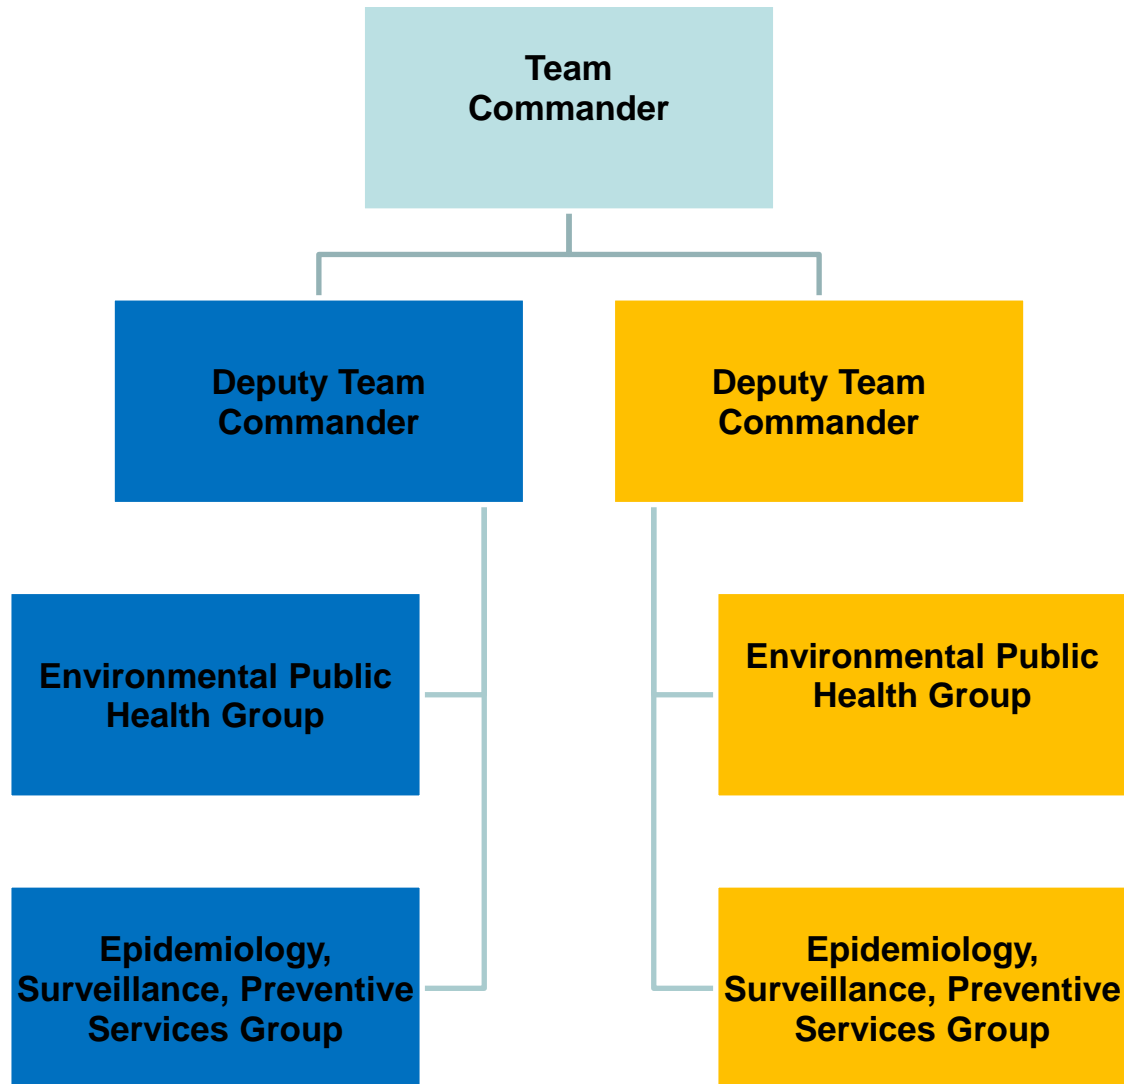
Team Commander

Deputy Team Commander

Deputy Team Commander

Environmental Public Health Group

Epidemiology, Surveillance, Preventive Services Group

Environmental Public Health Group

Epidemiology, Surveillance, Preventive Services Group